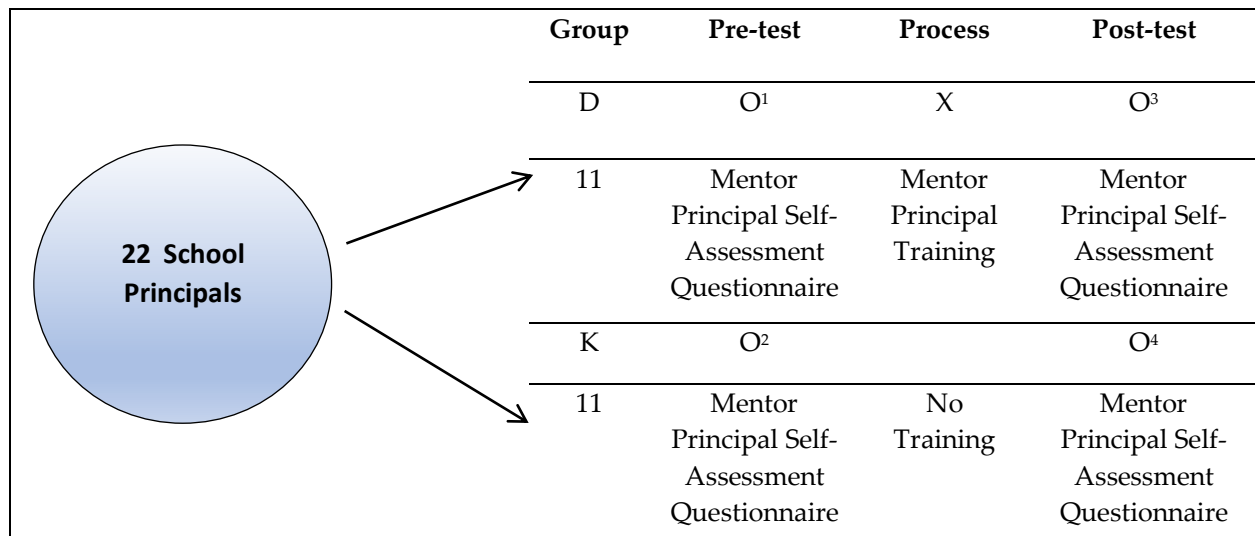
22 School Principals

| Group | Pre-test | Process | Post-test |
|---|---|---|---|
| D | $O^1$ | X | $O^3$ |
| 11 | Mentor Principal Self-Assessment Questionnaire | Mentor Principal Training | Mentor Principal Self-Assessment Questionnaire |
| K | $O^2$ | | $O^4$ |
| 11 | Mentor Principal Self-Assessment Questionnaire | No Training | Mentor Principal Self-Assessment Questionnaire |